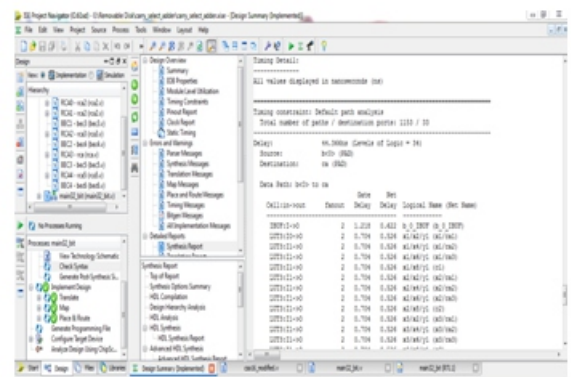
ISE Project Navigator (O.61xd) - E:\Removable Disk\carry_select_adder\carry_select_adder.xise - [Design Summary (Implemented)]
File Edit View Project Source Process Tools Window Layout Help

Design
View: Implementation Simulation
Hierarchy
RCA0 - rca0 (rca0.v)
RCA1 - rca1 (rca1.v)
BEC1 - bec1 (bec1.v)
RCA2 - rca2 (rca2.v)
BEC2 - bec2 (bec2.v)
RCA3 - rca3 (rca3.v)
BEC3 - bec3 (bec3.v)
RCA4 - rca4 (rca4.v)
BEC4 - bec4 (bec4.v)
main32_bit (main32_bit.v)

No Processes Running
Processes: main32_bit
View Technology Schematic
Check Syntax
Generate Post-Synthesis S...
Implement Design
Translate
Map
Place & Route
Generate Programming File
Configure Target Device
Analyze Design Using ChipSc...

Design Overview
Summary
IOB Properties
Module Level Utilization
Timing Constraints
Pinout Report
Clock Report
Static Timing
Errors and Warnings
Parser Messages
Synthesis Messages
Translation Messages
Map Messages
Place and Route Messages
Timing Messages
Bitgen Messages
All Implementation Messages
Detailed Reports
Synthesis Report

Synthesis Report
Top of Report
Synthesis Options Summary
HDL Compilation
Design Hierarchy Analysis
HDL Analysis
HDL Synthesis
HDL Synthesis Report
Advanced HDL Synthesis
Advanced HDL Synthesis Report

Timing Detail:
--------------
All values displayed in nanoseconds (ns)

=========================================================================
Timing constraint: Default path analysis
Total number of paths / destination ports: 1153 / 33
-------------------------------------------------------------------------
Delay: 44.366ns (Levels of Logic = 34)
Source: b<0> (PAD)
Destination: ca (PAD)

Data Path: b<0> to ca

| Cell:in->out | fanout | Gate Delay | Net Delay | Logical Name (Net Name) |
|---|---|---|---|---|
| IBUF:I->O | 2 | 1.218 | 0.622 | b_0_IBUF (b_0_IBUF) |
| LUT3:I1->O | 2 | 0.704 | 0.526 | a1/a0/y1 (a1/ca0) |
| LUT3:I1->O | 2 | 0.704 | 0.526 | a1/a1/y1 (a1/ca1) |
| LUT3:I1->O | 2 | 0.704 | 0.526 | a1/a2/y1 (a1/ca2) |
| LUT3:I1->O | 2 | 0.704 | 0.526 | a1/a3/y1 (c1) |
| LUT3:I1->O | 2 | 0.704 | 0.526 | a2/a0/y1 (a2/ca0) |
| LUT3:I1->O | 2 | 0.704 | 0.526 | a2/a1/y1 (a2/ca1) |
| LUT3:I1->O | 2 | 0.704 | 0.526 | a2/a2/y1 (a2/ca2) |
| LUT3:I1->O | 2 | 0.704 | 0.526 | a2/a3/y1 (a2/ca3) |
| LUT3:I1->O | 2 | 0.704 | 0.526 | a2/a4/y1 (a2/ca4) |
| LUT3:I1->O | 2 | 0.704 | 0.526 | a2/a5/y1 (a3/ca5) |

Start | Design | Files | Libraries | Design Summary (Implemented) | csa16_modified.v | main32_bit.v | main32_bit (RTL1)